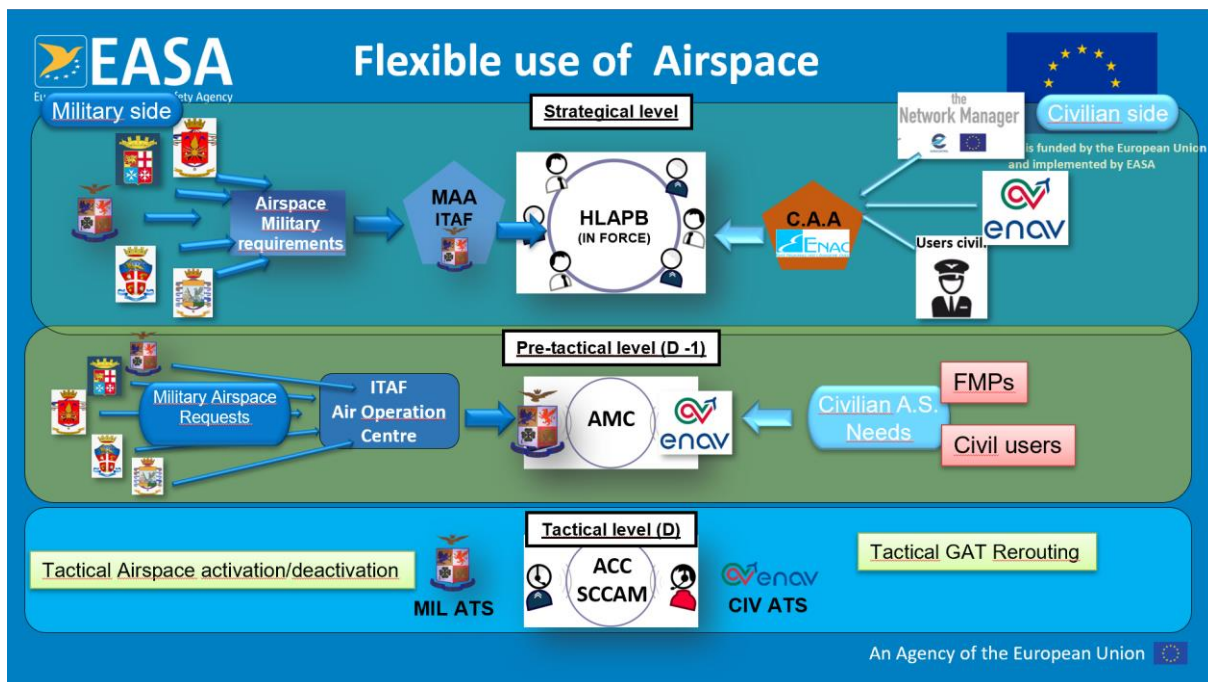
EASA
Eu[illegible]fety Agency

Flexible use of Airspace

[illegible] is funded by the European Union and implemented by EASA

Military side

Strategical level

the Network Manager

Civilian side

Airspace Military requirements

MAA ITAF

HLAPB (IN FORCE)

C.A.A

ENAC

enav

Users civil.

Pre-tactical level (D -1)

Military Airspace Requests

ITAF Air Operation Centre

AMC

enav

Civilian A.S. Needs

FMPs

Civil users

Tactical level (D)

Tactical Airspace activation/deactivation

MIL ATS

ACC SCCAM

enav

CIV ATS

Tactical GAT Rerouting

An Agency of the European Union